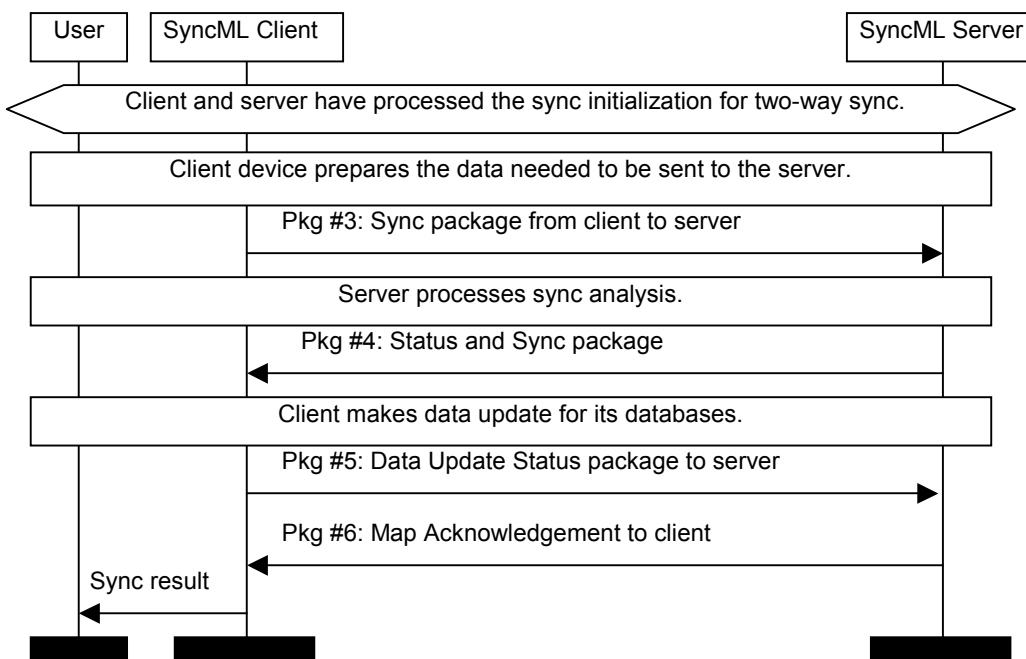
User

SyncML Client

SyncML Server

Client and server have processed the sync initialization for two-way sync.

Client device prepares the data needed to be sent to the server.

Pkg #3: Sync package from client to server

Server processes sync analysis.

Pkg #4: Status and Sync package

Client makes data update for its databases.

Pkg #5: Data Update Status package to server

Pkg #6: Map Acknowledgement to client

Sync result